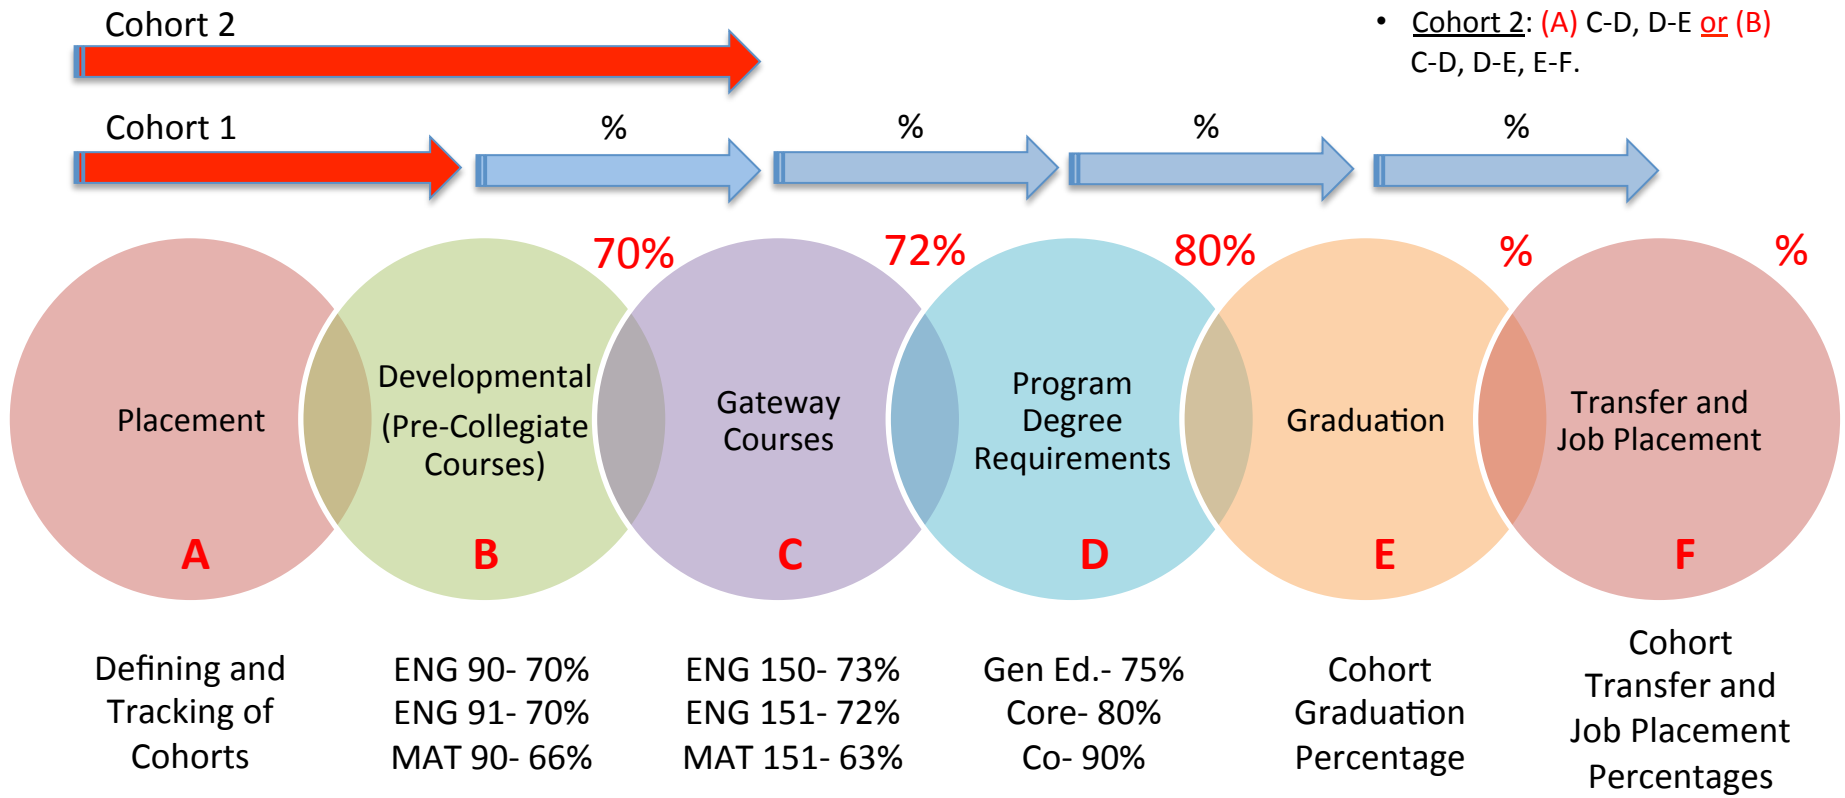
Cohort 2

• Cohort 2: (A) C-D, D-E or (B) C-D, D-E, E-F.

Cohort 1

%

%

%

%

70%

72%

80%

%

%

Placement

A

Developmental (Pre-Collegiate Courses)

B

Gateway Courses

C

Program Degree Requirements

D

Graduation

E

Transfer and Job Placement

F

Defining and Tracking of Cohorts

ENG 90- 70%
ENG 91- 70%
MAT 90- 66%

ENG 150- 73%
ENG 151- 72%
MAT 151- 63%

Gen Ed.- 75%
Core- 80%
Co- 90%

Cohort Graduation Percentage

Cohort Transfer and Job Placement Percentages